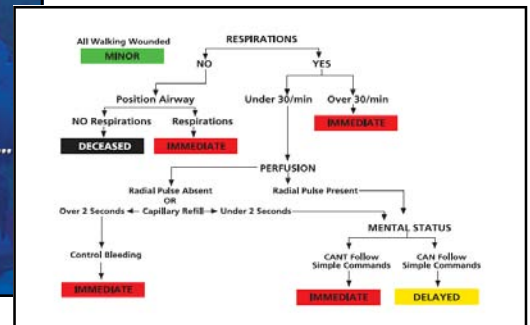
All Walking Wounded
MINOR

RESPIRATIONS
NO
YES

Position Airway
Under 30/min
Over 30/min
IMMEDIATE

NO Respirations
Respirations
DECEASED
IMMEDIATE

PERFUSION
Radial Pulse Absent
OR
Capillary Refill
Radial Pulse Present
Over 2 Seconds
Under 2 Seconds

MENTAL STATUS
Control Bleeding
CANT Follow Simple Commands
CAN Follow Simple Commands

IMMEDIATE
IMMEDIATE
DELAYED